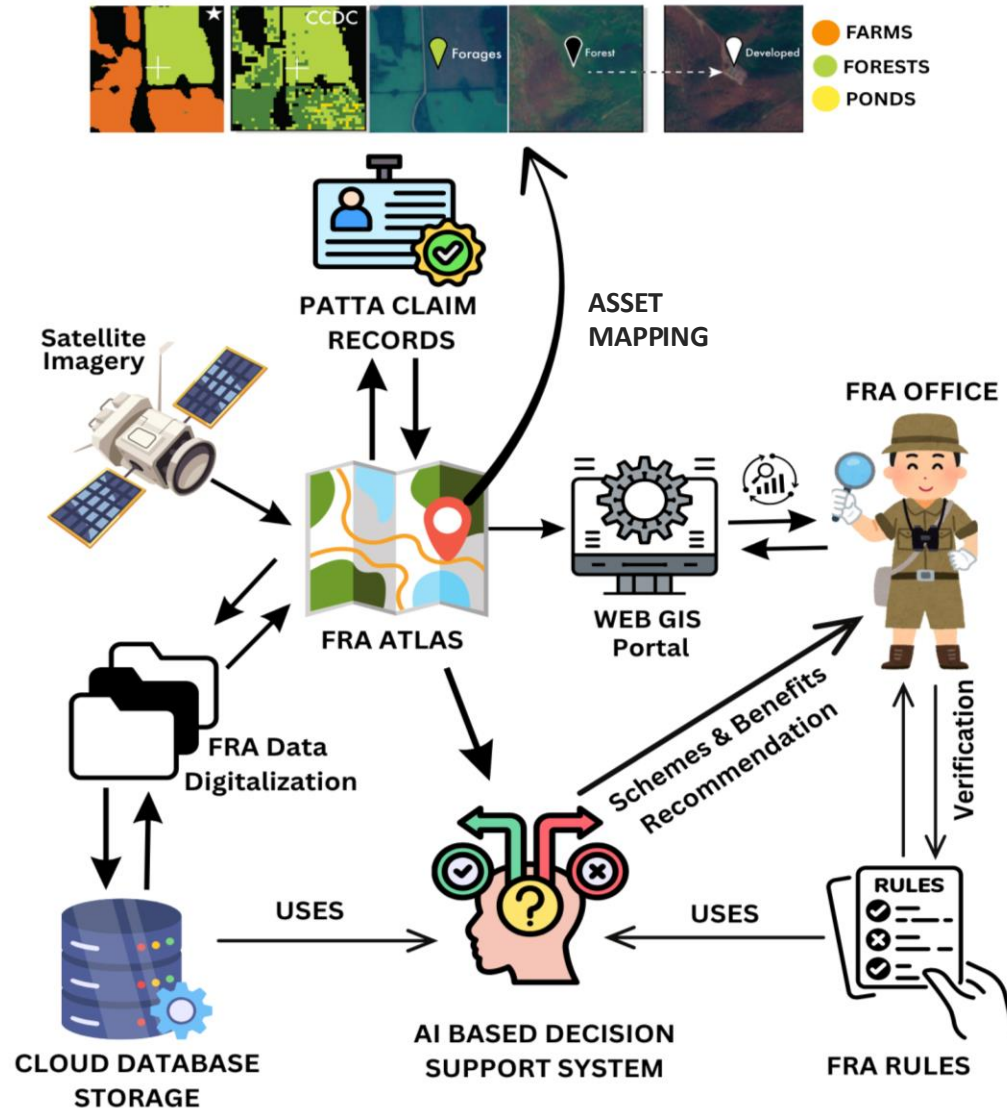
CCDC

Forages

Forest

Developed

FARMS

FORESTS

PONDS

PATTA CLAIM RECORDS

ASSET MAPPING

Satellite Imagery

FRA OFFICE

FRA ATLAS

WEB GIS Portal

FRA Data Digitalization

Schemes & Benefits Recommendation

Verification

RULES

USES

USES

CLOUD DATABASE STORAGE

AI BASED DECISION SUPPORT SYSTEM

FRA RULES